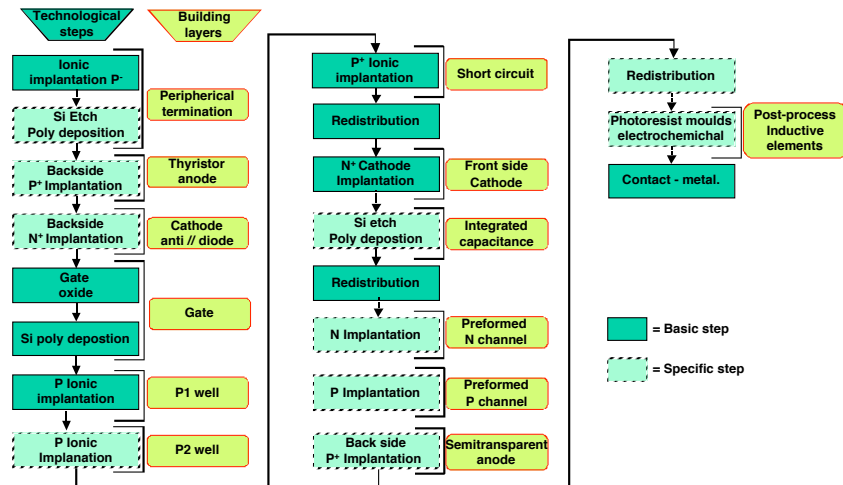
Technological steps

Building layers

Ionic implantation P⁻

Si Etch
Poly deposition

Peripherical termination

Backside P⁺ Implantation

Thyristor anode

Backside N⁺ Implantation

Cathode anti // diode

Gate oxide

Si poly depostion

Gate

P Ionic implantation

P1 well

P Ionic Implanation

P2 well

P⁺ Ionic implantation

Short circuit

Redistribution

N⁺ Cathode Implantation

Front side Cathode

Si etch
Poly depostion

Integrated capacitance

Redistribution

N Implantation

Preformed N channel

P Implantation

Preformed P channel

Back side P⁺ Implantation

Semitransparent anode

Redistribution

Photoresist moulds electrochemichal

Post-process Inductive elements

Contact - metal.

= Basic step

= Specific step